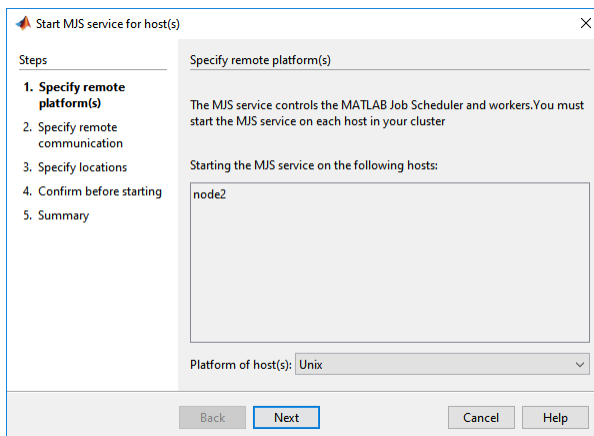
Start MJS service for host(s)

×

Steps

1. Specify remote platform(s)
2. Specify remote communication
3. Specify locations
4. Confirm before starting
5. Summary

Specify remote platform(s)

The MJS service controls the MATLAB Job Scheduler and workers.You must start the MJS service on each host in your cluster

Starting the MJS service on the following hosts:

node2

Platform of host(s): Unix

Back Next Cancel Help